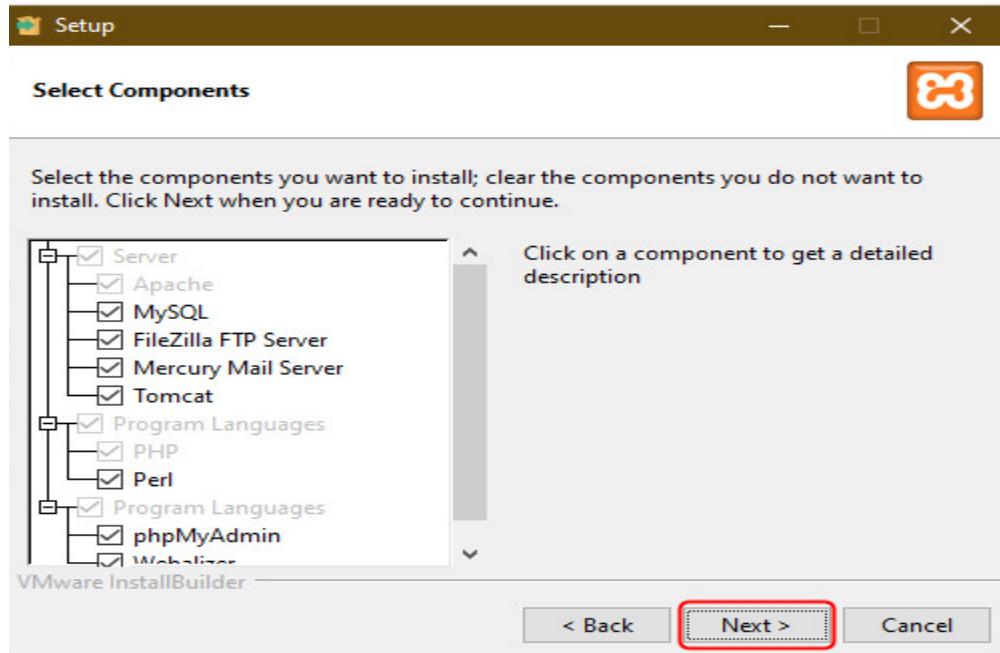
Setup

Select Components

Select the components you want to install; clear the components you do not want to install. Click Next when you are ready to continue.

Server
Apache
MySQL
FileZilla FTP Server
Mercury Mail Server
Tomcat
Program Languages
PHP
Perl
Program Languages
phpMyAdmin
Webalizer

Click on a component to get a detailed description

VMware InstallBuilder

< Back
Next >
Cancel